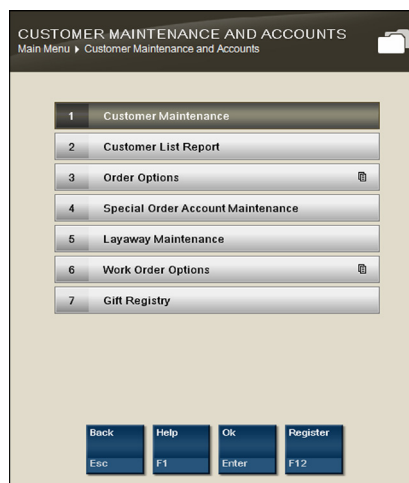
CUSTOMER MAINTENANCE AND ACCOUNTS
Main Menu ▸ Customer Maintenance and Accounts

1 Customer Maintenance
2 Customer List Report
3 Order Options
4 Special Order Account Maintenance
5 Layaway Maintenance
6 Work Order Options
7 Gift Registry

Back Esc
Help F1
Ok Enter
Register F12